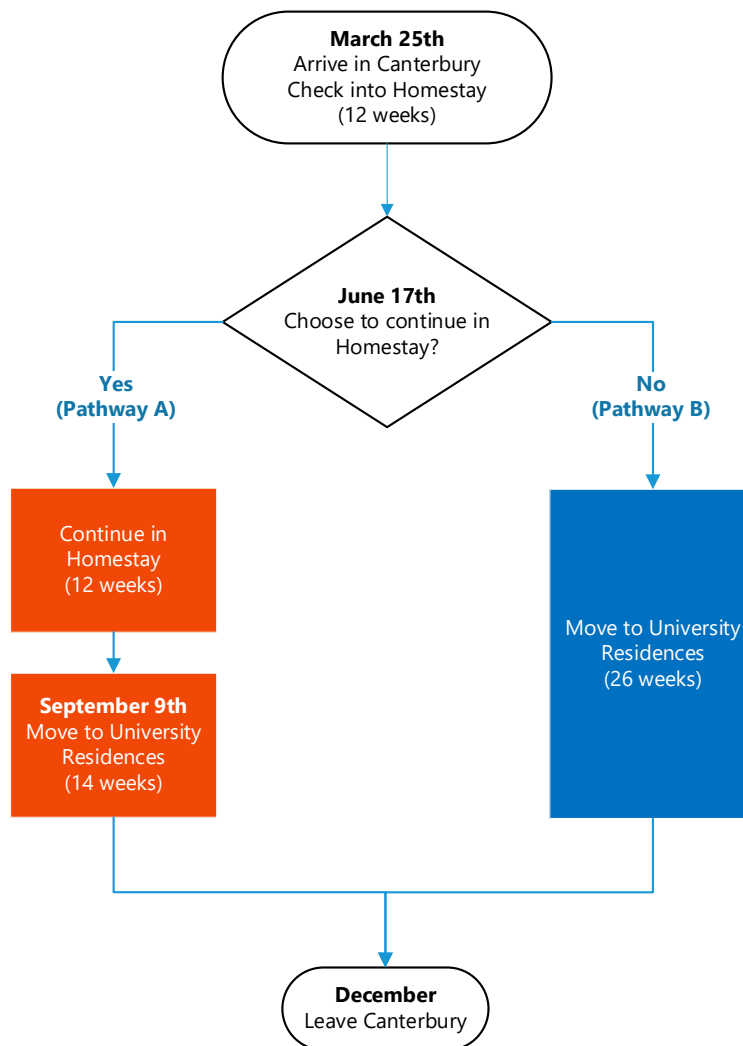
March 25th
Arrive in Canterbury
Check into Homestay
(12 weeks)

June 17th
Choose to continue in Homestay?

Yes
(Pathway A)

No
(Pathway B)

Continue in Homestay
(12 weeks)

September 9th
Move to University Residences
(14 weeks)

Move to University Residences
(26 weeks)

December
Leave Canterbury